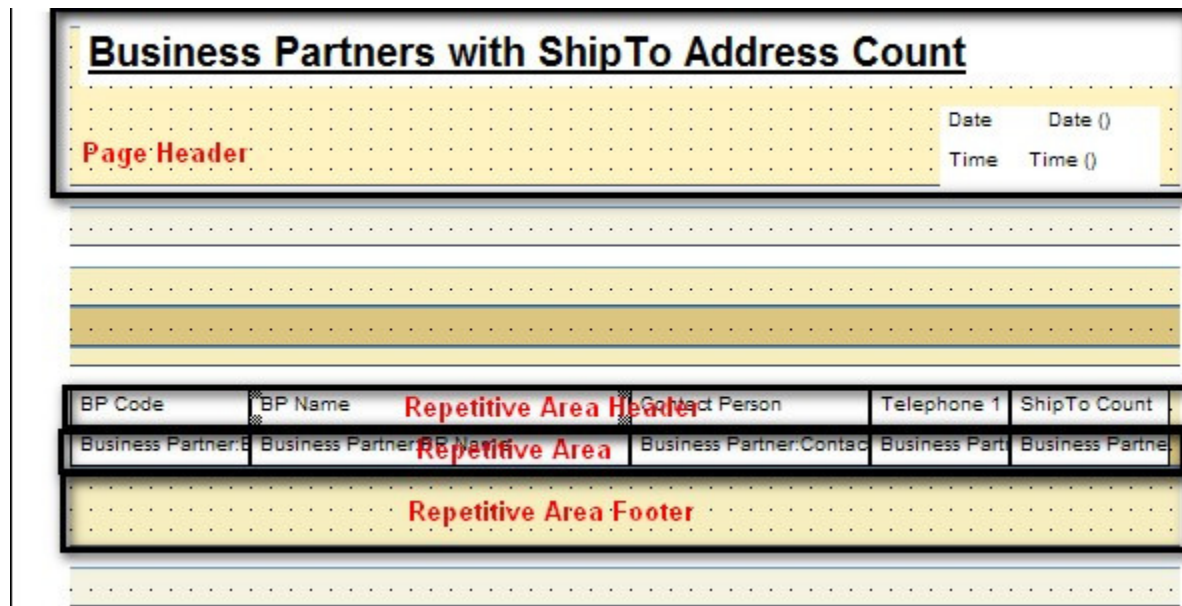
Business Partners with ShipTo Address Count

Date Date ()
Time Time ()

Page Header

| BP Code | BP Name | Contact Person | Telephone 1 | ShipTo Count |
|---|---|---|---|---|
| Business Partner:E | Business Partner:BP Name | Business Partner:Contac | Business Partı | Business Partne |

Repetitive Area Header

Repetitive Area

Repetitive Area Footer